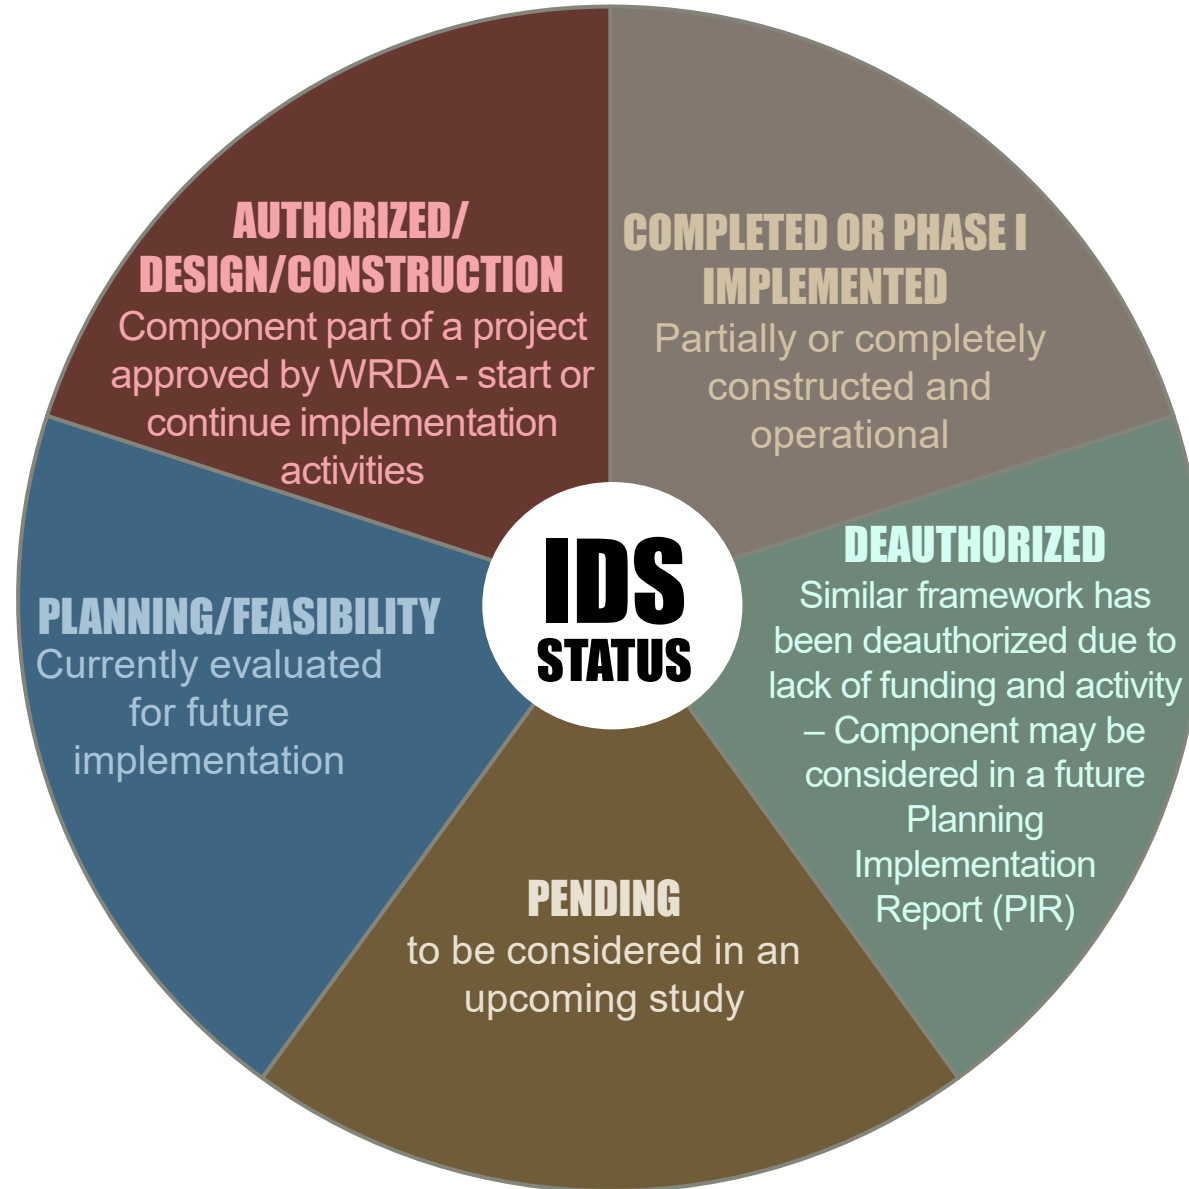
IDS
STATUS

AUTHORIZED/
DESIGN/CONSTRUCTION
Component part of a project approved by WRDA - start or continue implementation activities

COMPLETED OR PHASE I IMPLEMENTED
Partially or completely constructed and operational

DEAUTHORIZED
Similar framework has been deauthorized due to lack of funding and activity – Component may be considered in a future Planning Implementation Report (PIR)

PENDING
to be considered in an upcoming study

PLANNING/FEASIBILITY
Currently evaluated for future implementation